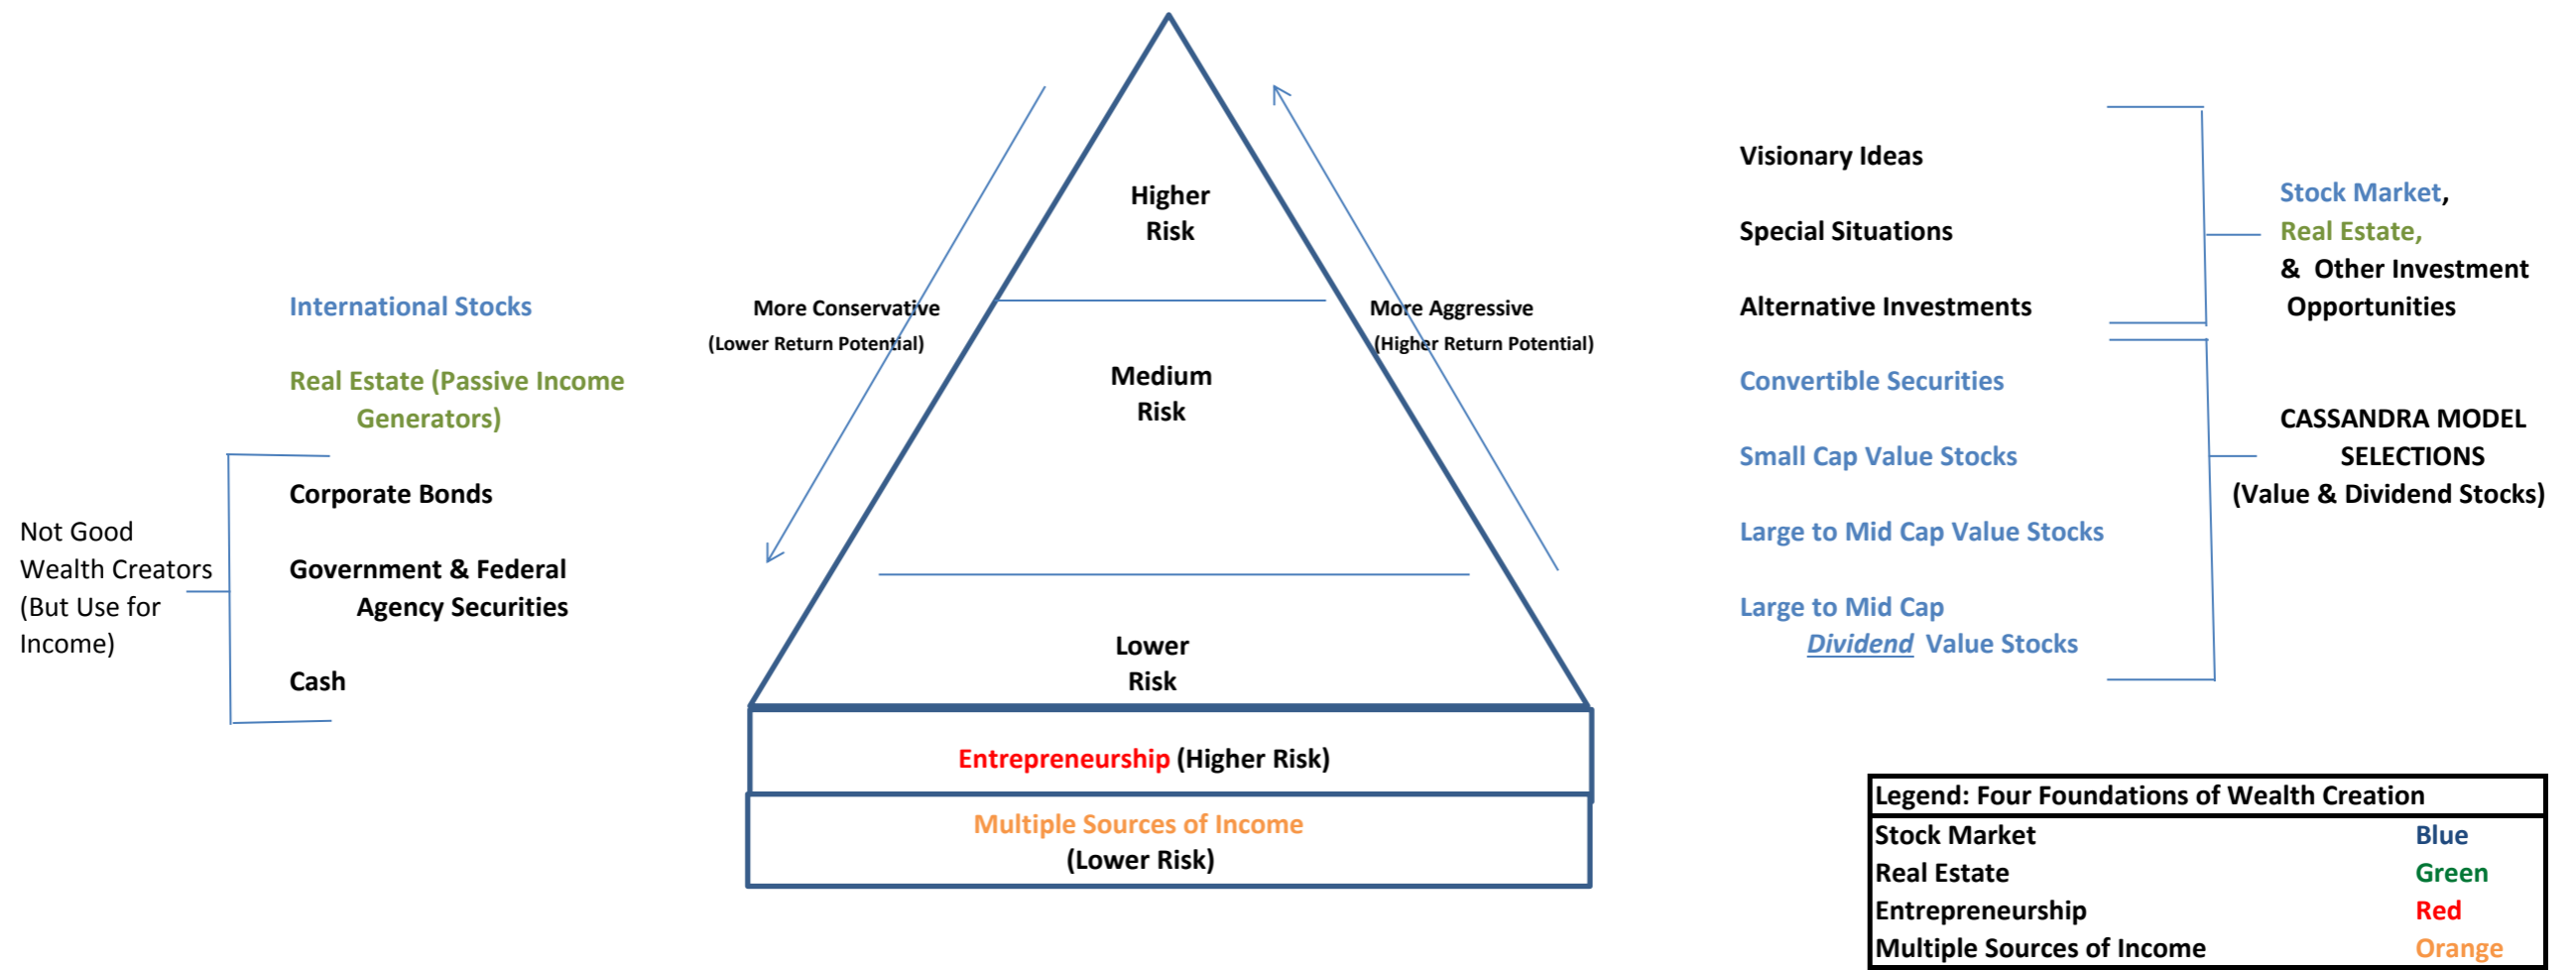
International Stocks

Real Estate (Passive Income Generators)

Not Good Wealth Creators (But Use for Income)

Corporate Bonds

Government & Federal Agency Securities

Cash

More Conservative
(Lower Return Potential)

Higher Risk

Medium Risk

Lower Risk

More Aggressive
(Higher Return Potential)

Entrepreneurship (Higher Risk)

Multiple Sources of Income
(Lower Risk)

Visionary Ideas

Special Situations

Alternative Investments

Stock Market, Real Estate, & Other Investment Opportunities

Convertible Securities

Small Cap Value Stocks

Large to Mid Cap Value Stocks

Large to Mid Cap *Dividend* Value Stocks

CASSANDRA MODEL SELECTIONS
(Value & Dividend Stocks)

| Legend: Four Foundations of Wealth Creation | |
|---|---|
| Stock Market | Blue |
| Real Estate | Green |
| Entrepreneurship | Red |
| Multiple Sources of Income | Orange |